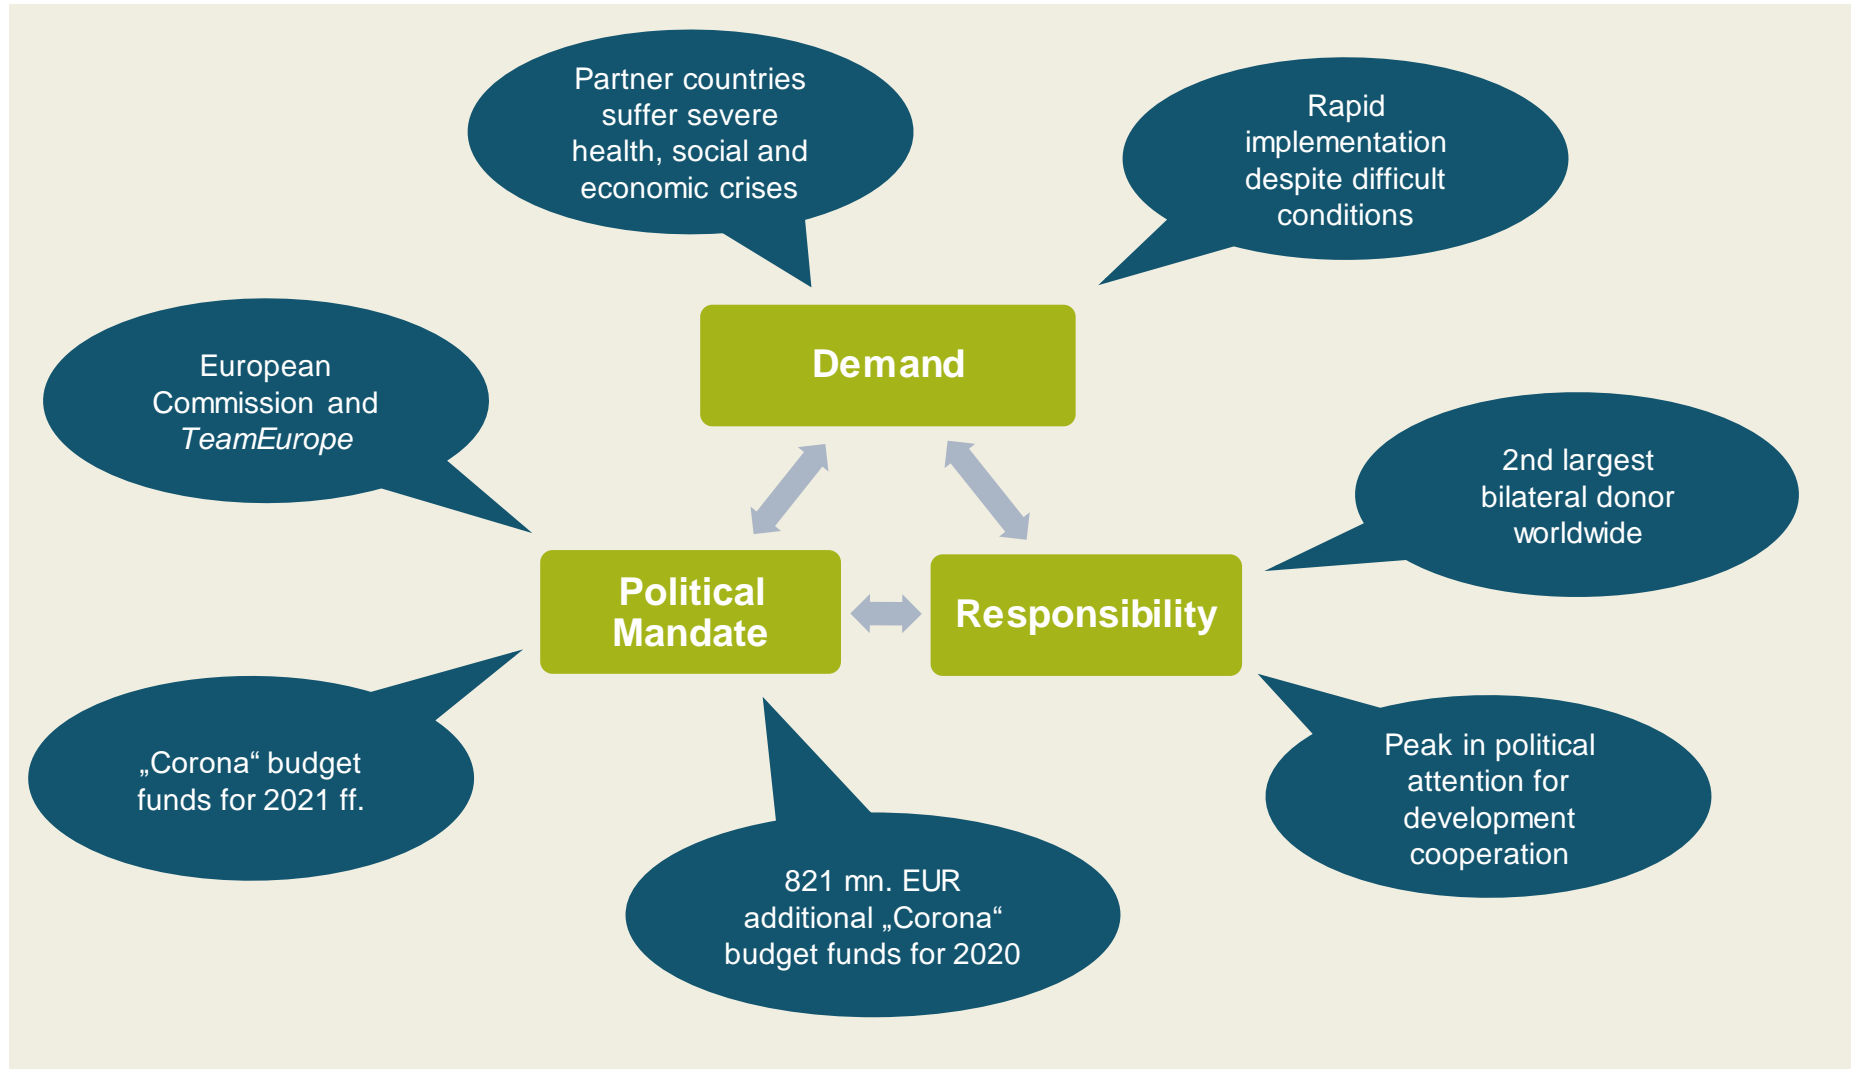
Partner countries suffer severe health, social and economic crises

Rapid implementation despite difficult conditions

Demand

European Commission and *TeamEurope*

2nd largest bilateral donor worldwide

Political Mandate

Responsibility

„Corona“ budget funds for 2021 ff.

Peak in political attention for development cooperation

821 mn. EUR additional „Corona“ budget funds for 2020